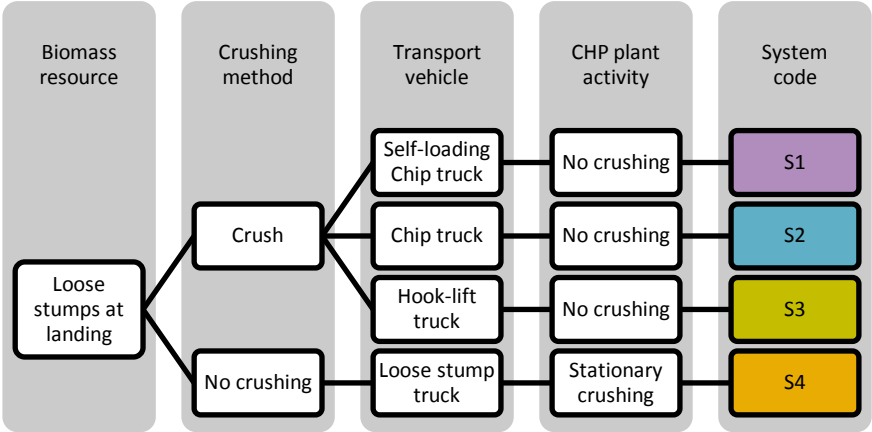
Biomass resource

Crushing method

Transport vehicle

CHP plant activity

System code

Loose stumps at landing

Crush

No crushing

Self-loading Chip truck

Chip truck

Hook-lift truck

Loose stump truck

No crushing

No crushing

No crushing

Stationary crushing

S1

S2

S3

S4